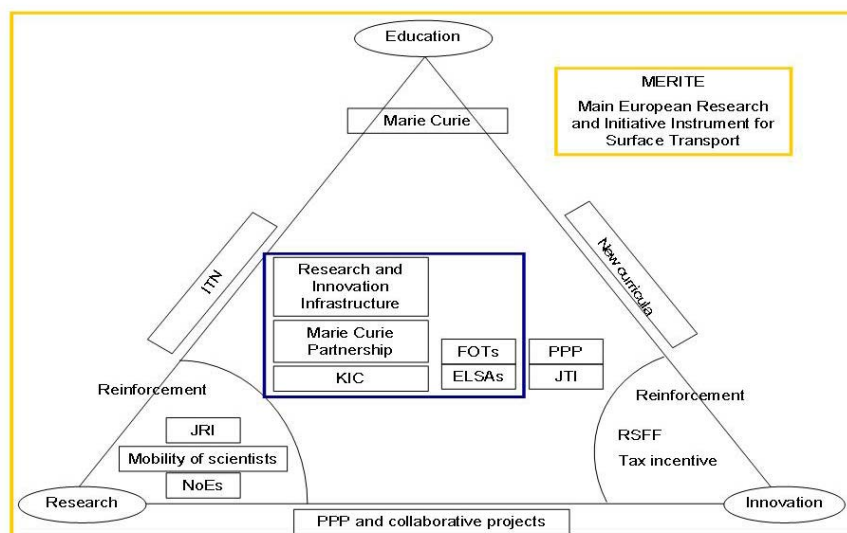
Education

MERITE
Main European Research and Initiative Instrument for Surface Transport

Marie Curie

ITN

New curricula

Research and Innovation Infrastructure

Marie Curie Partnership

KIC

FOTs

ELSAs

PPP

JTI

Reinforcement

JRI

Mobility of scientists

NoEs

Reinforcement

RSFF

Tax incentive

Research

Innovation

PPP and collaborative projects